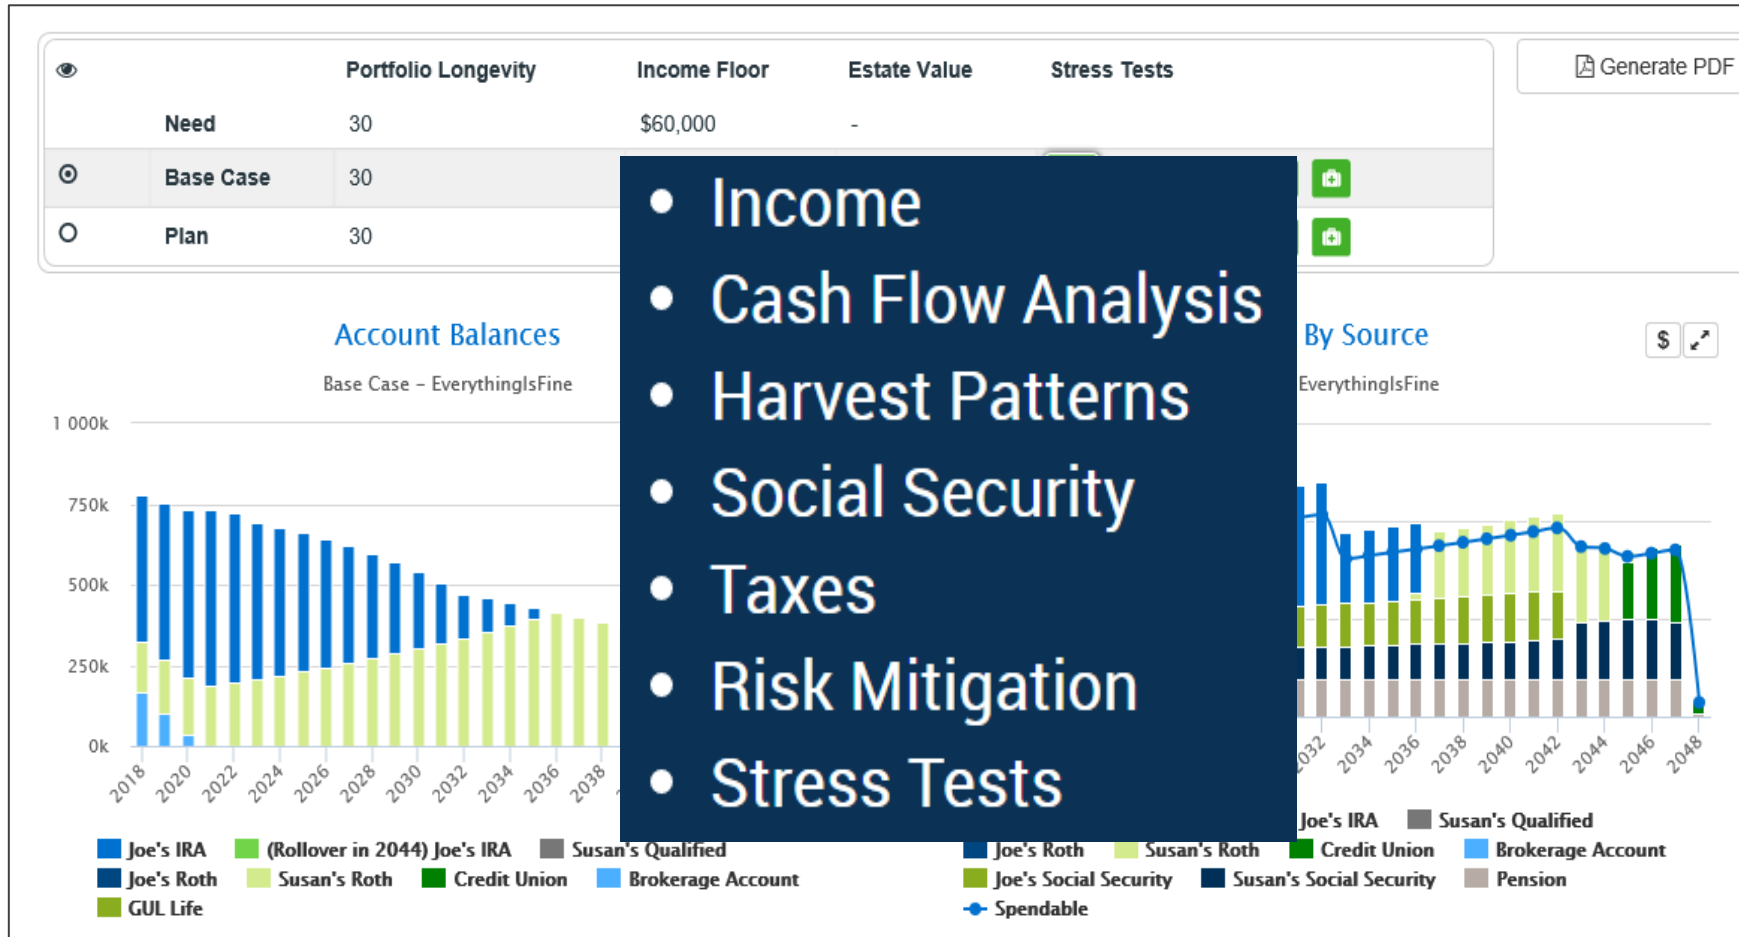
| | | Portfolio Longevity | Income Floor | Estate Value | Stress Tests |
|---|---|---|---|---|---|
| | Need | 30 | $60,000 | - | |
| | Base Case | 30 | | | |
| | Plan | 30 | | | |

Generate PDF

- Income
- Cash Flow Analysis
- Harvest Patterns
- Social Security
- Taxes
- Risk Mitigation
- Stress Tests

Account Balances

Base Case – EverythingIsFine

1 000k
750k
500k
250k
0k

2018 2020 2022 2024 2026 2028 2030 2032 2034 2036 2038

Joe's IRA (Rollover in 2044) Joe's IRA Susan's Qualified
Joe's Roth Susan's Roth Credit Union Brokerage Account
GUL Life

By Source

$

EverythingIsFine

2032 2034 2036 2038 2040 2042 2044 2046 2048

Joe's IRA Susan's Qualified
Joe's Roth Susan's Roth Credit Union Brokerage Account
Joe's Social Security Susan's Social Security Pension
Spendable